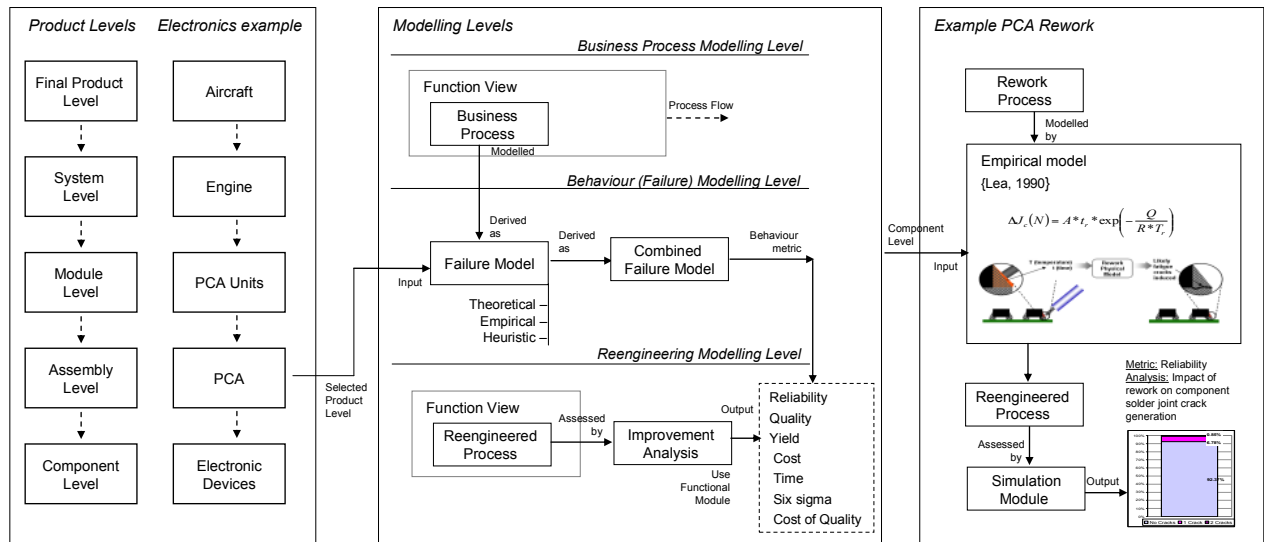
Product Levels

Electronics example

Final Product Level

System Level

Module Level

Assembly Level

Component Level

Aircraft

Engine

PCA Units

PCA

Electronic Devices

Selected Product Level

Modelling Levels

Business Process Modelling Level

Function View

Business Process

Process Flow

Modelled

Behaviour (Failure) Modelling Level

Derived as

Derived as

Input

Failure Model

Combined Failure Model

Behaviour metric

Theoretical

Empirical

Heuristic

Reengineering Modelling Level

Function View

Reengineered Process

Assessed by

Improvement Analysis

Output

Use Functional Module

Reliability

Quality

Yield

Cost

Time

Six sigma

Cost of Quality

Example PCA Rework

Rework Process

Modelled by

Component Level

Input

Empirical model

{Lea, 1990}

$\Delta J_c(N) = A * t_r * \exp\left(-\frac{Q}{R * T_r}\right)$

T (temperature) t (time)

Rework Physical Model

Likely fatigue cracks induced

Reengineered Process

Assessed by

Simulation Module

Output

Metric: Reliability

Analysis: Impact of rework on component solder joint crack generation

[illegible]

8.78%

92.37%

No Cracks 1 Crack 2 Cracks